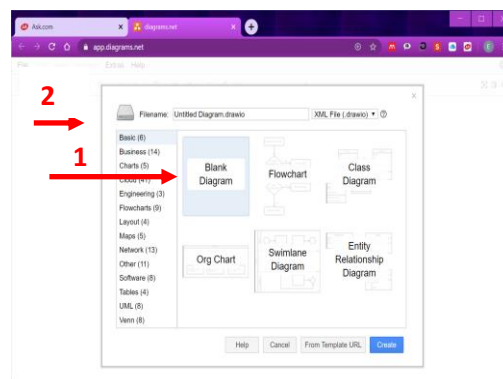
Ask.com
diagrams.net
app.diagrams.net
File
Extras
Help

2
Filename: Untitled Diagram.drawio
XML File (.drawio)

1
Basic (6)
Business (14)
Charts (5)
Cloud (41)
Engineering (3)
Flowcharts (9)
Layout (4)
Maps (5)
Network (13)
Other (11)
Software (8)
Tables (4)
UML (8)
Venn (8)

Blank Diagram
Flowchart
Class Diagram
Org Chart
Swimlane Diagram
Entity Relationship Diagram

Help
Cancel
From Template URL
Create